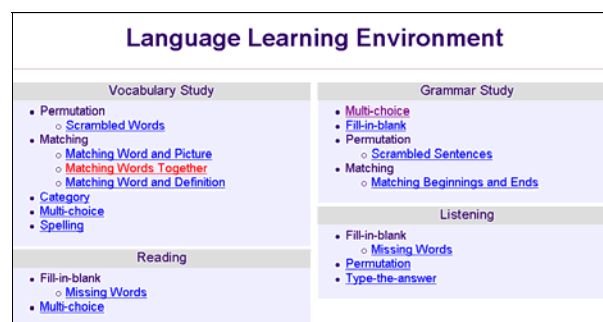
Language Learning Environment

Vocabulary Study

- Permutation
  - Scrambled Words
- Matching
  - Matching Word and Picture
  - Matching Words Together
  - Matching Word and Definition
- Category
- Multi-choice
- Spelling

Reading

- Fill-in-blank
  - Missing Words
- Multi-choice

Grammar Study

- Multi-choice
- Fill-in-blank
- Permutation
  - Scrambled Sentences
- Matching
  - Matching Beginnings and Ends

Listening

- Fill-in-blank
  - Missing Words
- Permutation
- Type-the-answer